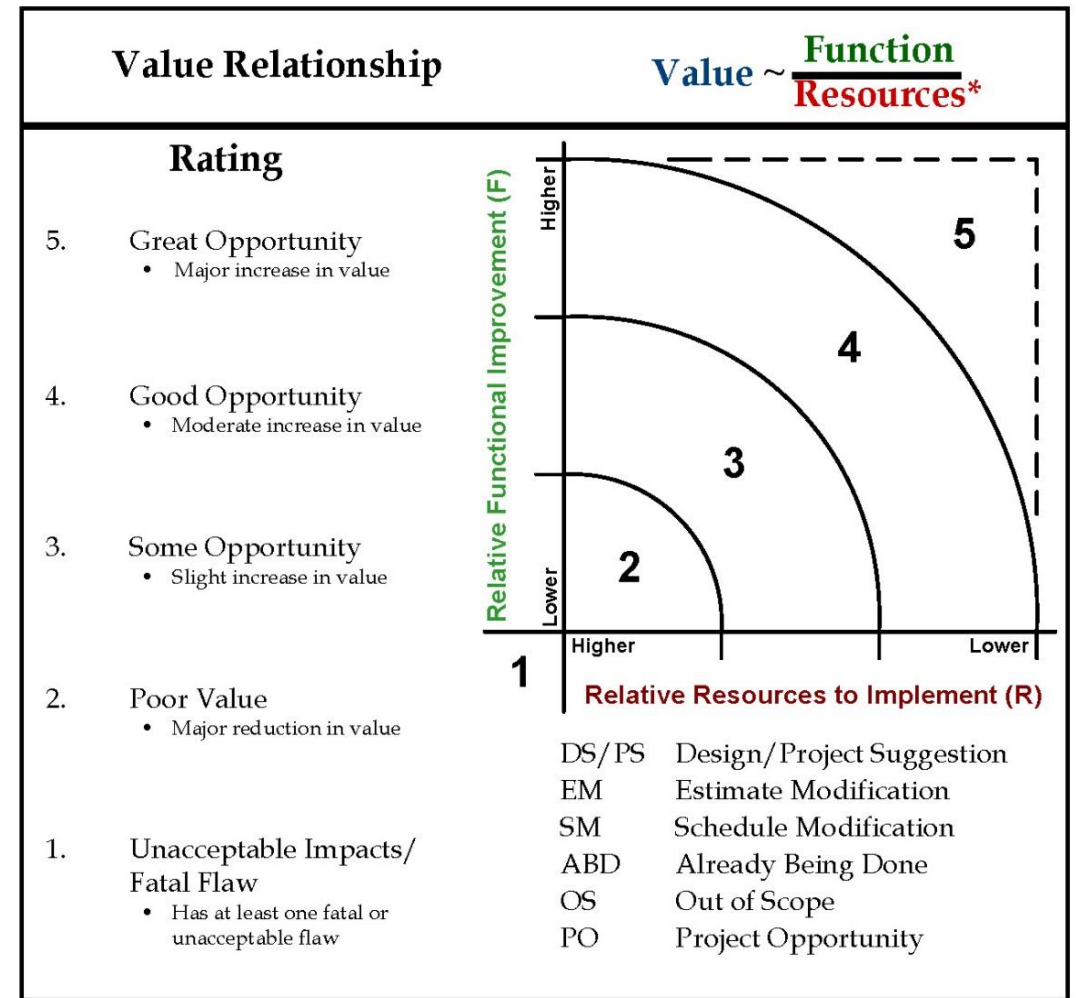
Value Relationship

$\text{Value} \sim \frac{\text{Function}}{\text{Resources*}}$

Rating

5. Great Opportunity
• Major increase in value

4. Good Opportunity
• Moderate increase in value

3. Some Opportunity
• Slight increase in value

2. Poor Value
• Major reduction in value

1. Unacceptable Impacts/ Fatal Flaw
• Has at least one fatal or unacceptable flaw

Relative Functional Improvement (F)

Higher

Lower

5

4

3

2

1

Higher

Lower

Relative Resources to Implement (R)

| | |
|---|---|
| DS/PS | Design/Project Suggestion |
| EM | Estimate Modification |
| SM | Schedule Modification |
| ABD | Already Being Done |
| OS | Out of Scope |
| PO | Project Opportunity |